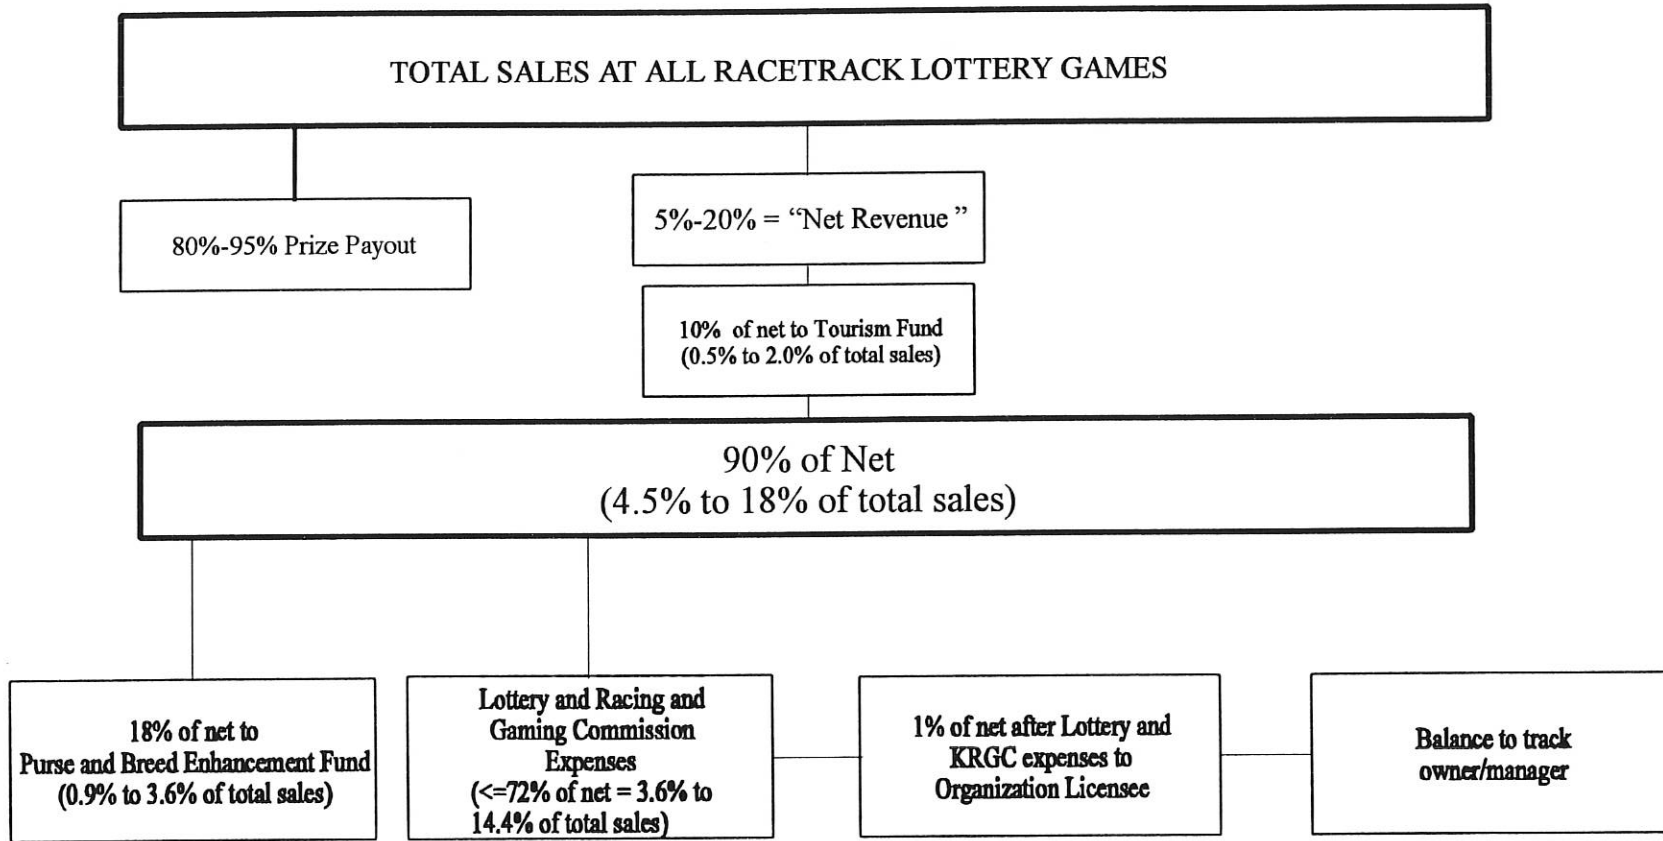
TOTAL SALES AT ALL RACETRACK LOTTERY GAMES

80%-95% Prize Payout

5%-20% = “Net Revenue ”

10% of net to Tourism Fund
(0.5% to 2.0% of total sales)

90% of Net
(4.5% to 18% of total sales)

18% of net to
Purse and Breed Enhancement Fund
(0.9% to 3.6% of total sales)

Lottery and Racing and Gaming Commission Expenses
(<=72% of net = 3.6% to 14.4% of total sales)

1% of net after Lottery and KRGC expenses to Organization Licensee

Balance to track owner/manager